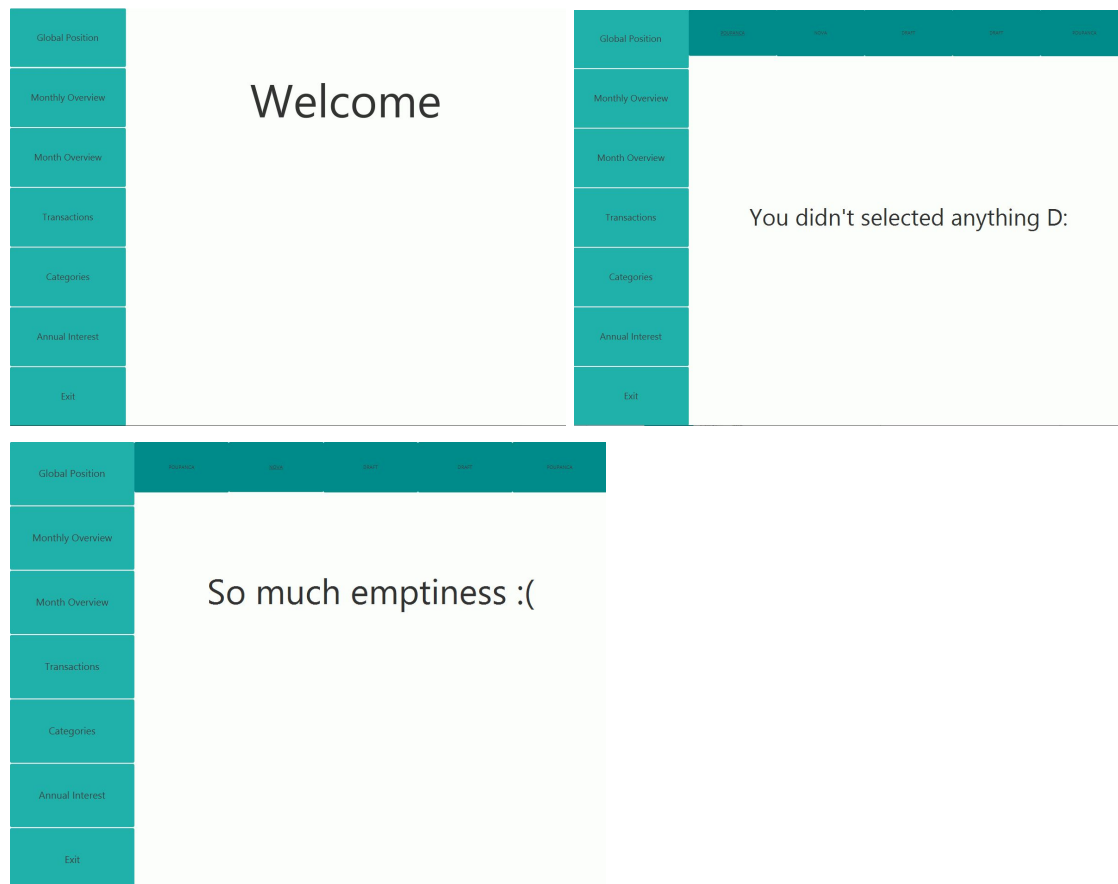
Global Position

Monthly Overview

Month Overview

Transactions

Categories

Annual Interest

Exit

Welcome

Global Position

Monthly Overview

Month Overview

Transactions

Categories

Annual Interest

Exit

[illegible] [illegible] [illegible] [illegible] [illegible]

You didn't selected anything D:

Global Position

Monthly Overview

Month Overview

Transactions

Categories

Annual Interest

Exit

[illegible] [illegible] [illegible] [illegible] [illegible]

So much emptiness :(